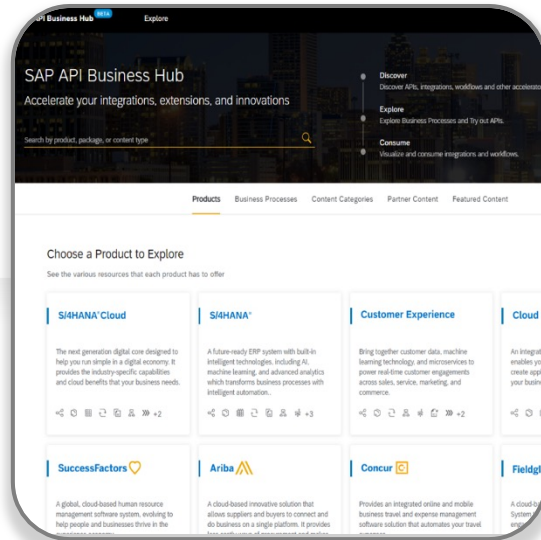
API Business Hub BETA Explore

SAP API Business Hub

Accelerate your integrations, extensions, and innovations

Search by product, package, or content type

Discover
Discover APIs, integrations, workflows and other accelerato

Explore
Explore Business Processes and Try out APIs.

Consume
Visualize and consume integrations and workflows.

Products Business Processes Content Categories Partner Content Featured Content

Choose a Product to Explore

See the various resources that each product has to offer

S/4HANA Cloud

The next generation digital core designed to help you run simple in a digital economy. It provides the industry-specific capabilities and cloud benefits that your business needs.

+2

S/4HANA

A future-ready ERP system with built-in intelligent technologies, including AI, machine learning, and advanced analytics which transform business processes with intelligent automation..

+3

Customer Experience

Bring together customer data, machine learning technology, and microservices to power real-time customer engagements across sales, service, marketing, and commerce.

+2

Cloud

An integrat enables you create appl your busine

SuccessFactors

A global, cloud-based human resource management software system, evolving to help people and businesses thrive in the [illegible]

Ariba

A cloud-based innovative solution that allows suppliers and buyers to connect and do business on a single platform. It provides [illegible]

Concur

Provides an integrated online and mobile business travel and expense management software solution that automates your travel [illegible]

Fieldgl

A cloud-ba System, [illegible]